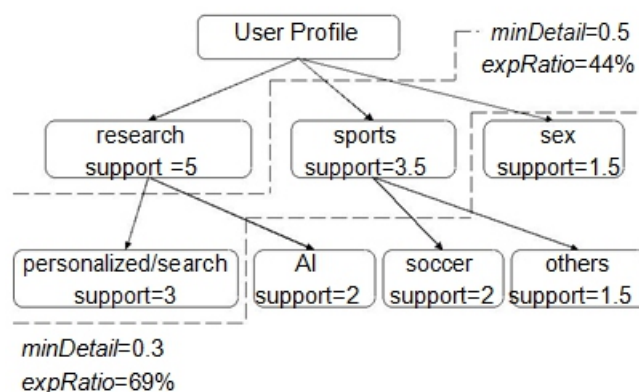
User Profile

minDetail=0.5
expRatio=44%

research
support =5

sports
support=3.5

sex
support=1.5

personalized/search
support=3

AI
support=2

soccer
support=2

others
support=1.5

minDetail=0.3
expRatio=69%